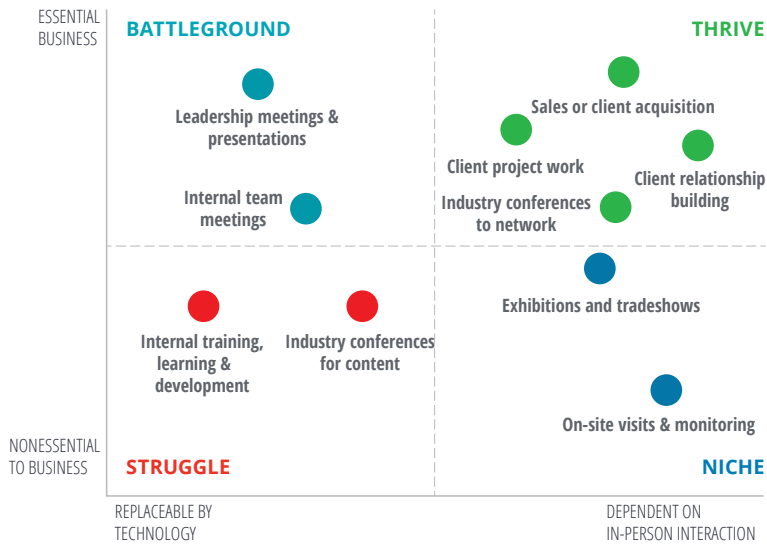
ESSENTIAL BUSINESS

BATTLEGROUND

THRIVE

Leadership meetings & presentations

Sales or client acquisition

Client project work

Client relationship building

Internal team meetings

Industry conferences to network

Exhibitions and tradeshows

Internal training, learning & development

Industry conferences for content

On-site visits & monitoring

NONESSENTIAL TO BUSINESS

STRUGGLE

NICHE

REPLACEABLE BY TECHNOLOGY

DEPENDENT ON IN-PERSON INTERACTION